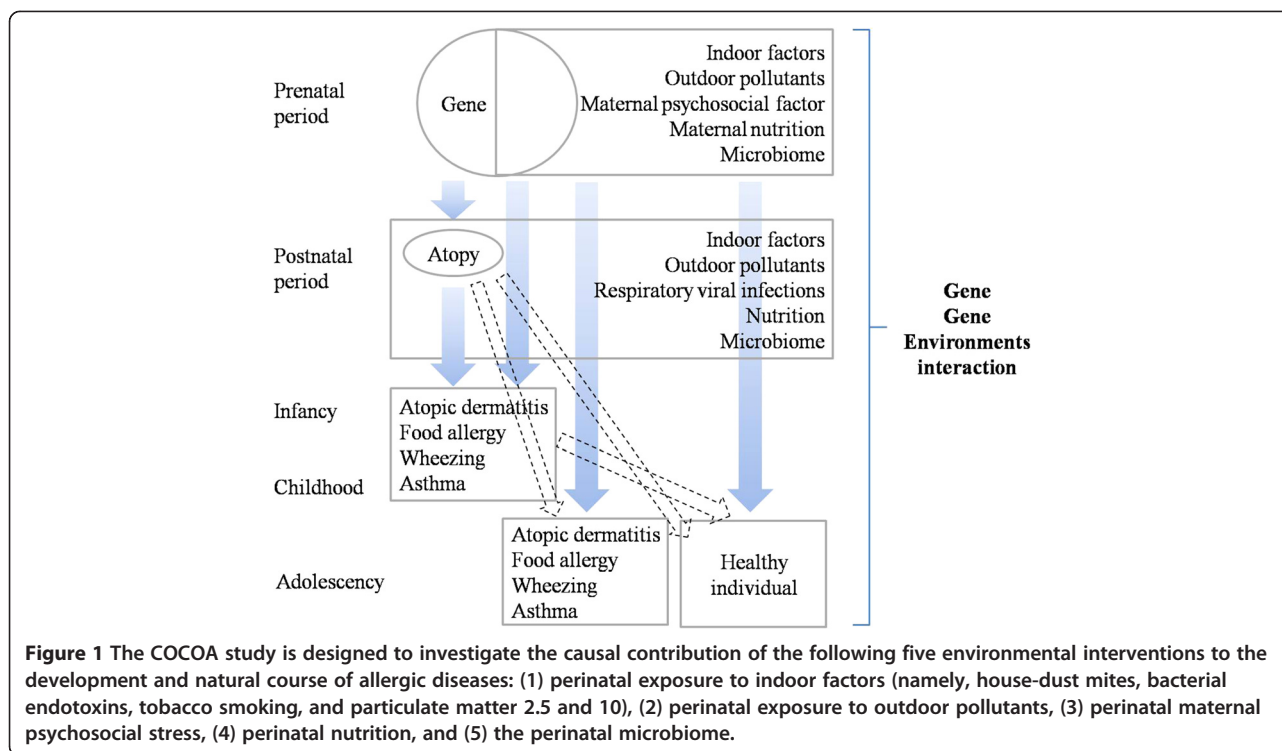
Prenatal period

Gene

Indoor factors
Outdoor pollutants
Maternal psychosocial factor
Maternal nutrition
Microbiome

Postnatal period

Atopy

Indoor factors
Outdoor pollutants
Respiratory viral infections
Nutrition
Microbiome

Gene
Gene
Environments
interaction

Infancy

Childhood

Atopic dermatitis
Food allergy
Wheezing
Asthma

Adolescency

Atopic dermatitis
Food allergy
Wheezing
Asthma

Healthy individual

**Figure 1** The COCOA study is designed to investigate the causal contribution of the following five environmental interventions to the development and natural course of allergic diseases: (1) perinatal exposure to indoor factors (namely, house-dust mites, bacterial endotoxins, tobacco smoking, and particulate matter 2.5 and 10), (2) perinatal exposure to outdoor pollutants, (3) perinatal maternal psychosocial stress, (4) perinatal nutrition, and (5) the perinatal microbiome.